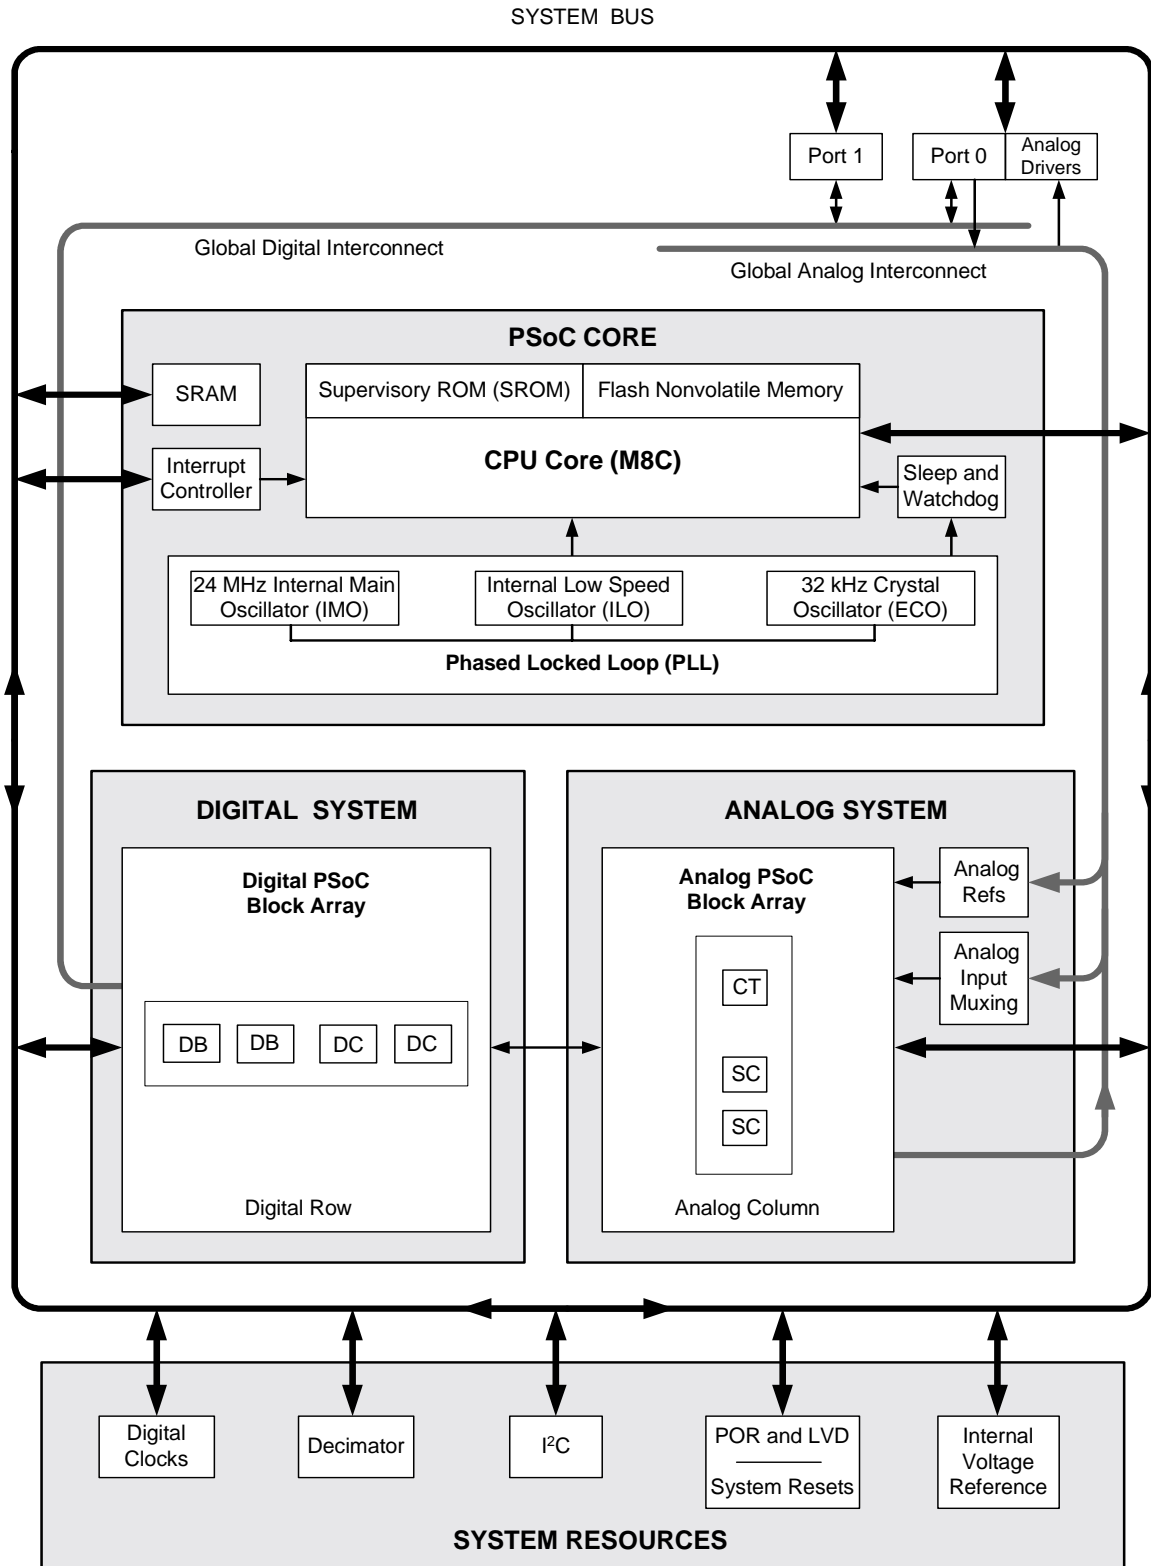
SYSTEM BUS

Port 1

Port 0

Analog Drivers

Global Digital Interconnect

Global Analog Interconnect

PSoC CORE

SRAM

Supervisory ROM (SROM)

Flash Nonvolatile Memory

Interrupt Controller

CPU Core (M8C)

Sleep and Watchdog

24 MHz Internal Main Oscillator (IMO)

Internal Low Speed Oscillator (ILO)

32 kHz Crystal Oscillator (ECO)

Phased Locked Loop (PLL)

DIGITAL SYSTEM

Digital PSoC Block Array

DB DB DC DC

Digital Row

ANALOG SYSTEM

Analog PSoC Block Array

CT

SC

SC

Analog Column

Analog Refs

Analog Input Muxing

Digital Clocks

Decimator

I$^2$C

POR and LVD

System Resets

Internal Voltage Reference

SYSTEM RESOURCES